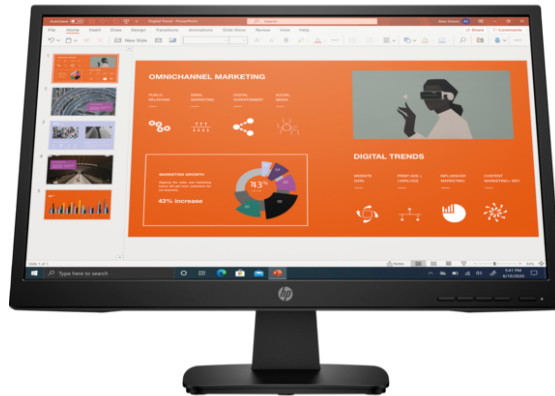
File Home Insert Draw Design Transitions Animations Slide Show Review View Help

Share Comments

New Slide

OMNICHANNEL MARKETING

PUBLIC RELATIONS

EMAIL MARKETING

DIGITAL ADVERTISEMENT

SOCIAL MEDIA

MARKETING GROWTH

43% increase

43%

DIGITAL TRENDS

WEBSITE

INFLUENCER MARKETING

Type here to search

hp